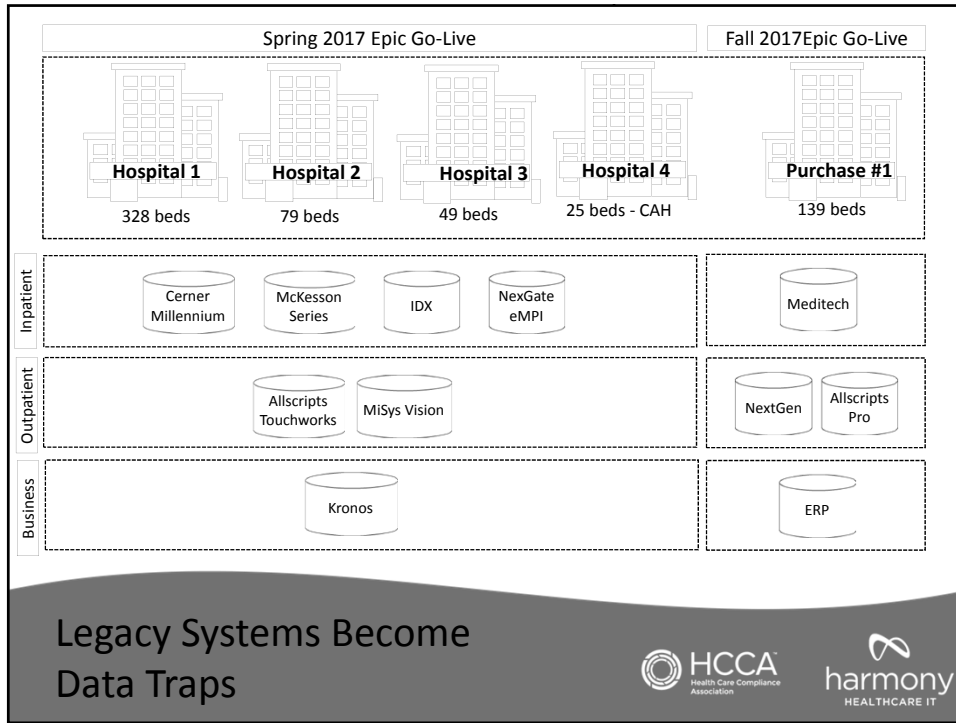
Spring 2017 Epic Go-Live

Fall 2017Epic Go-Live

Hospital 1
328 beds

Hospital 2
79 beds

Hospital 3
49 beds

Hospital 4
25 beds - CAH

Purchase #1
139 beds

Inpatient

Cerner Millennium

McKesson Series

IDX

NexGate eMPI

Meditech

Outpatient

Allscripts Touchworks

MiSys Vision

NextGen

Allscripts Pro

Business

Kronos

ERP

Legacy Systems Become Data Traps

HCCA Health Care Compliance Association

harmony HEALTHCARE IT